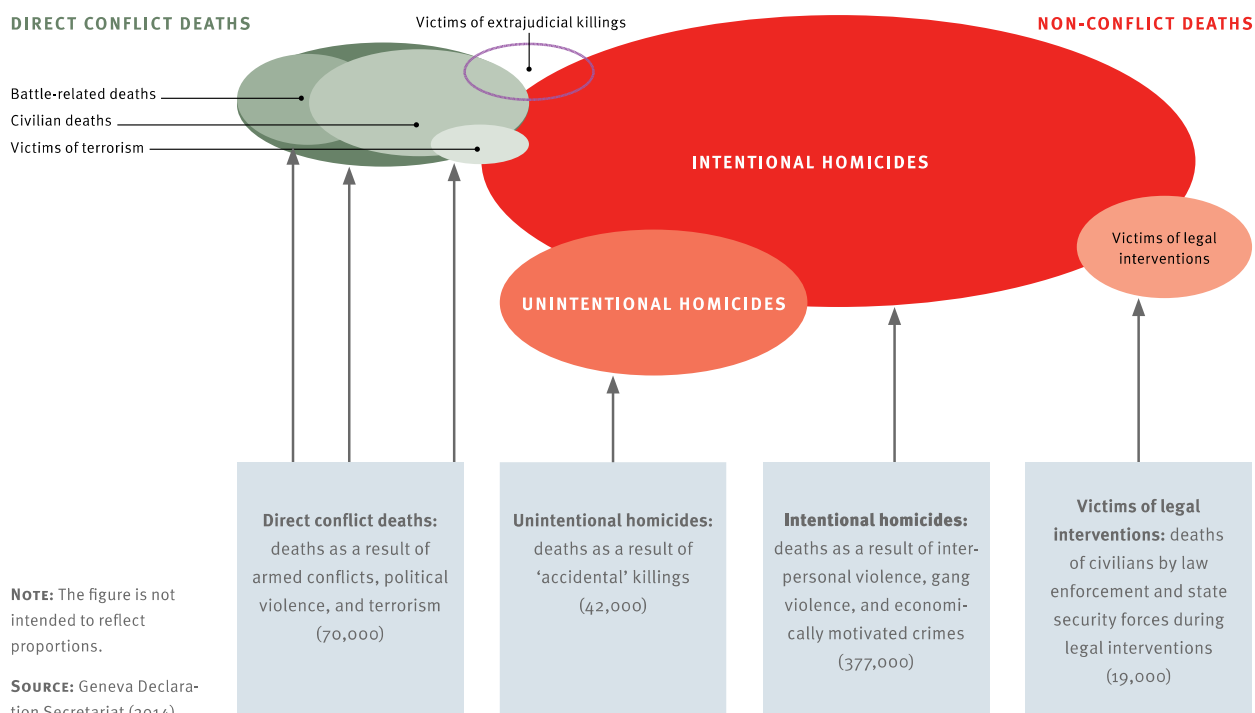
DIRECT CONFLICT DEATHS

Victims of extrajudicial killings

NON-CONFLICT DEATHS

Battle-related deaths

Civilian deaths

Victims of terrorism

INTENTIONAL HOMICIDES

Victims of legal interventions

UNINTENTIONAL HOMICIDES

Direct conflict deaths: deaths as a result of armed conflicts, political violence, and terrorism (70,000)

Unintentional homicides: deaths as a result of 'accidental' killings (42,000)

Intentional homicides: deaths as a result of interpersonal violence, gang violence, and economically motivated crimes (377,000)

Victims of legal interventions: deaths of civilians by law enforcement and state security forces during legal interventions (19,000)

NOTE: The figure is not intended to reflect proportions.

SOURCE: Geneva Declaration Secretariat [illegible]